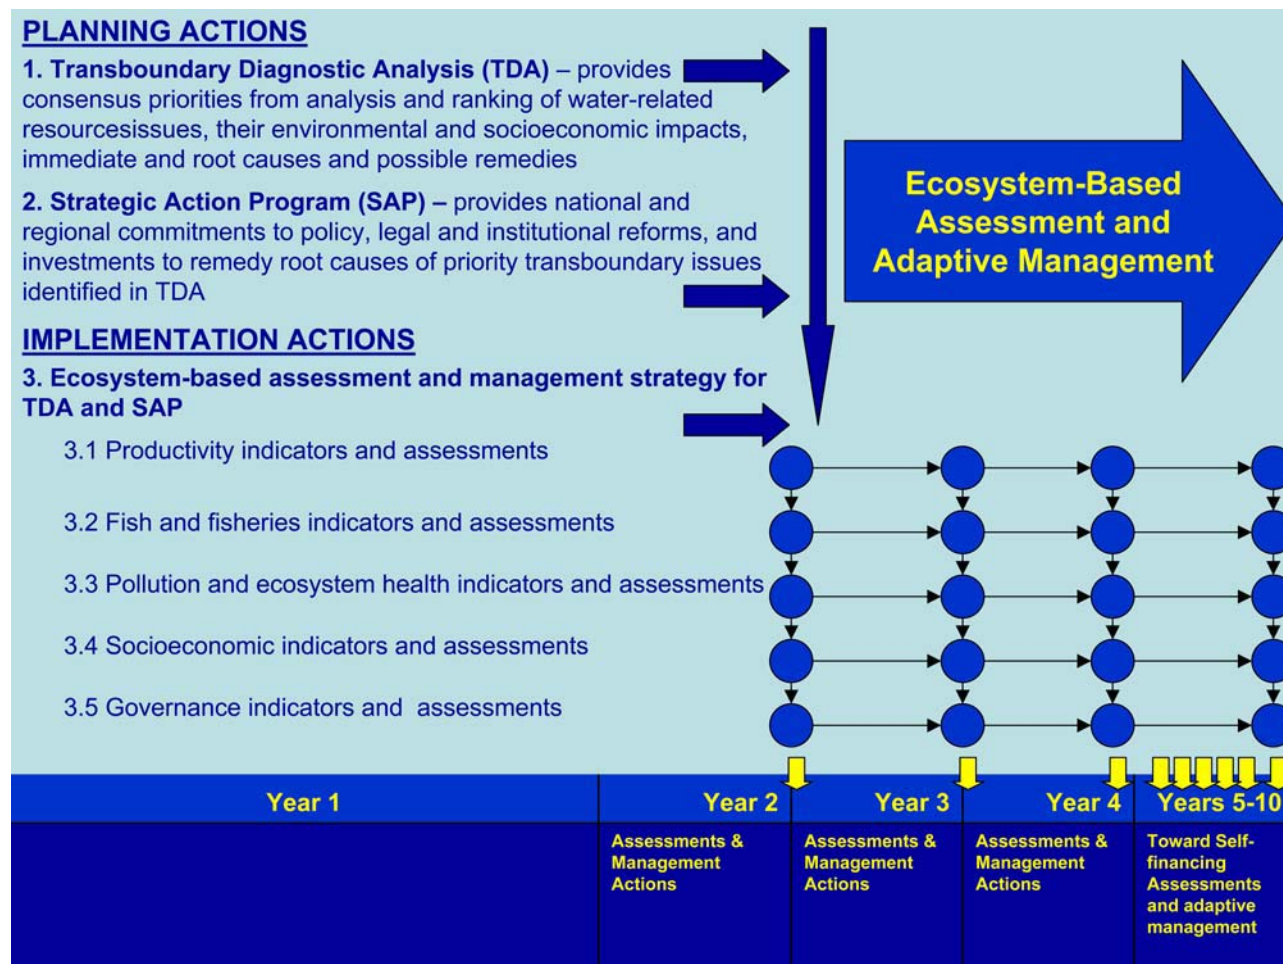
PLANNING ACTIONS

1. Transboundary Diagnostic Analysis (TDA) – provides consensus priorities from analysis and ranking of water-related resourcesissues, their environmental and socioeconomic impacts, immediate and root causes and possible remedies

2. Strategic Action Program (SAP) – provides national and regional commitments to policy, legal and institutional reforms, and investments to remedy root causes of priority transboundary issues identified in TDA

IMPLEMENTATION ACTIONS

3. Ecosystem-based assessment and management strategy for TDA and SAP

3.1 Productivity indicators and assessments

3.2 Fish and fisheries indicators and assessments

3.3 Pollution and ecosystem health indicators and assessments

3.4 Socioeconomic indicators and assessments

3.5 Governance indicators and assessments

Ecosystem-Based Assessment and Adaptive Management

| Year 1 | Year 2 | Year 3 | Year 4 | Years 5-10 |
|---|---|---|---|---|
| | Assessments & Management Actions | Assessments & Management Actions | Assessments & Management Actions | Toward Self-financing Assessments and adaptive management |